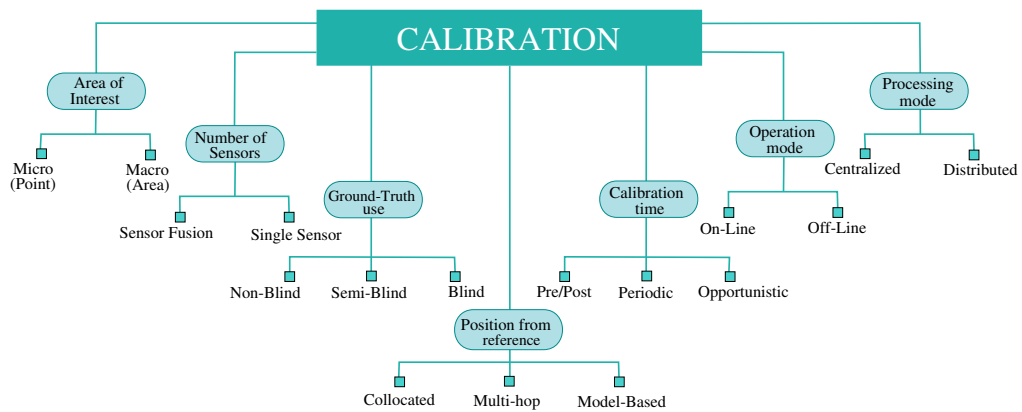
CALIBRATION

Area of Interest

Micro (Point)

Macro (Area)

Number of Sensors

Sensor Fusion

Single Sensor

Ground-Truth use

Non-Blind

Semi-Blind

Blind

Position from reference

Collocated

Multi-hop

Model-Based

Calibration time

Pre/Post

Periodic

Opportunistic

Operation mode

On-Line

Off-Line

Processing mode

Centralized

Distributed